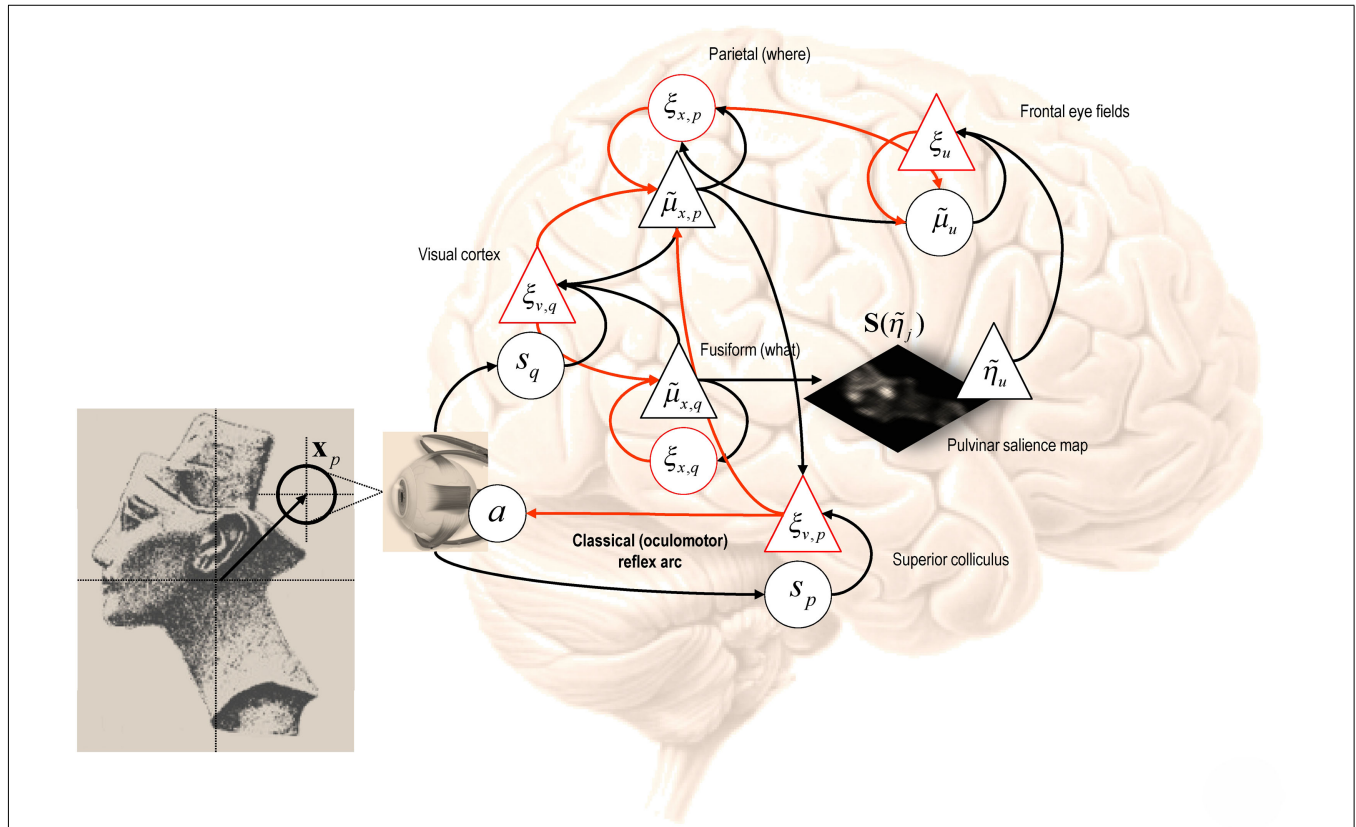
Parietal (where)

$\xi_{x,p}$

Frontal eye fields

$\xi_u$

$\tilde{\mu}_{x,p}$

$\tilde{\mu}_u$

Visual cortex

$\xi_{v,q}$

$\mathbf{S}(\tilde{\eta}_j)$

Fusiform (what)

$s_q$

$\tilde{\mu}_{x,q}$

$\tilde{\eta}_u$

$\mathbf{x}_p$

$\xi_{x,q}$

Pulvinar salience map

$a$

$\xi_{v,p}$

Classical (oculomotor) reflex arc

Superior colliculus

$s_p$